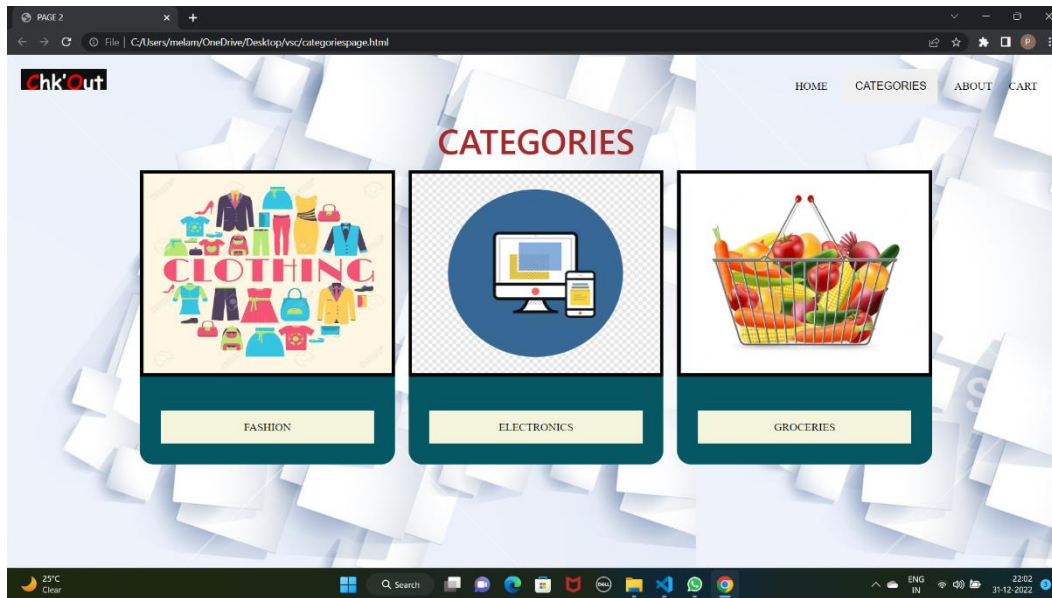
PAGE 2
File | C:/Users/melam/OneDrive/Desktop/vsc/categoriespage.html

Chk'Out

HOME CATEGORIES ABOUT CART

CATEGORIES

CLOTHING

FASHION

ELECTRONICS

GROCERIES

25°C
Clear

Search

ENG
IN

22:02
31-12-2022